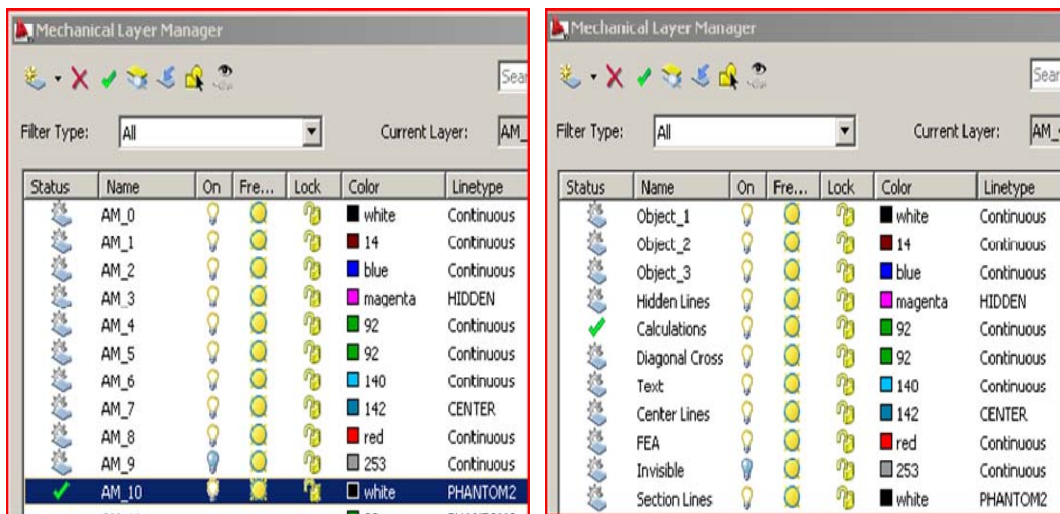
Mechanical Layer Manager

Sear

Filter Type: All

Current Layer: AM_

| Status | Name | On | Fre... | Lock | Color | Linetype |
|---|---|---|---|---|---|---|
| | AM_0 | | | | white | Continuous |
| | AM_1 | | | | 14 | Continuous |
| | AM_2 | | | | blue | Continuous |
| | AM_3 | | | | magenta | HIDDEN |
| | AM_4 | | | | 92 | Continuous |
| | AM_5 | | | | 92 | Continuous |
| | AM_6 | | | | 140 | Continuous |
| | AM_7 | | | | 142 | CENTER |
| | AM_8 | | | | red | Continuous |
| | AM_9 | | | | 253 | Continuous |
| ✓ | AM_10 | | | | white | PHANTOM2 |

Mechanical Layer Manager

Sear

Filter Type: All

Current Layer: AM_

| Status | Name | On | Fre... | Lock | Color | Linetype |
|---|---|---|---|---|---|---|
| | Object_1 | | | | white | Continuous |
| | Object_2 | | | | 14 | Continuous |
| | Object_3 | | | | blue | Continuous |
| | Hidden Lines | | | | magenta | HIDDEN |
| ✓ | Calculations | | | | 92 | Continuous |
| | Diagonal Cross | | | | 92 | Continuous |
| | Text | | | | 140 | Continuous |
| | Center Lines | | | | 142 | CENTER |
| | FEA | | | | red | Continuous |
| | Invisible | | | | 253 | Continuous |
| | Section Lines | | | | white | PHANTOM2 |